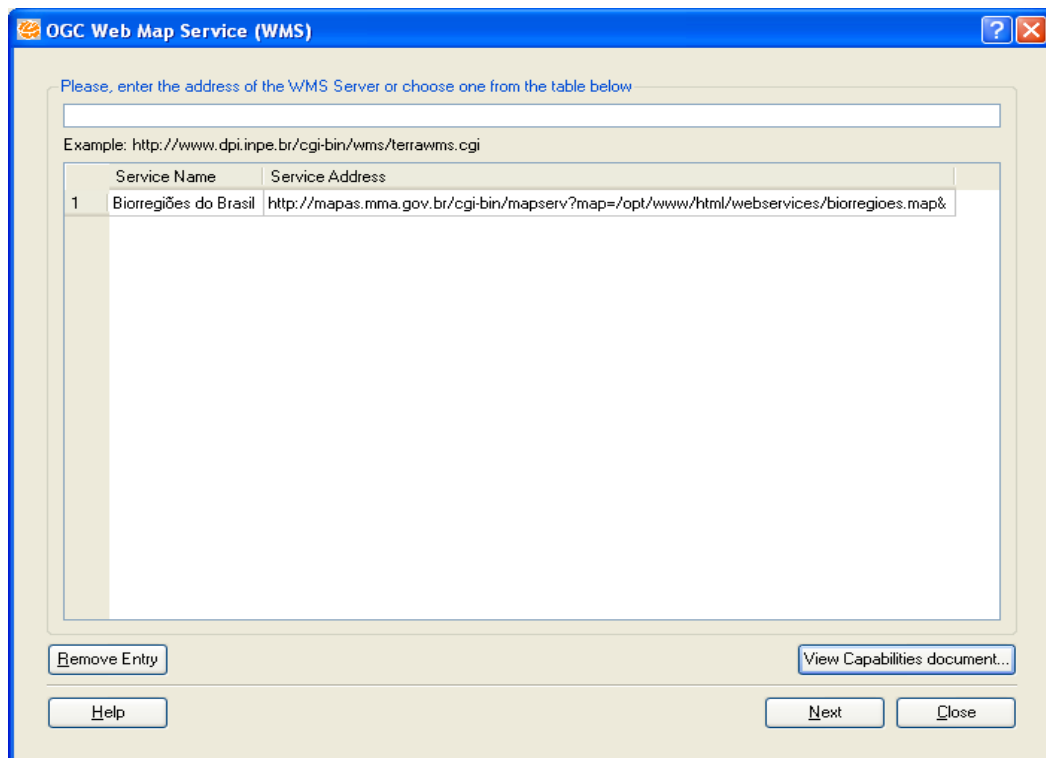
OGC Web Map Service (WMS)

Please, enter the address of the WMS Server or choose one from the table below

Example: http://www.dpi.inpe.br/cgi-bin/wms/terrawms.cgi

| | Service Name | Service Address |
|---|---|---|
| 1 | Biorregiões do Brasil | http://mapas.mma.gov.br/cgi-bin/mapserv?map=/opt/www/html/webservices/biorregioes.map& |

Remove Entry

View Capabilities document...

Help

Next

Close